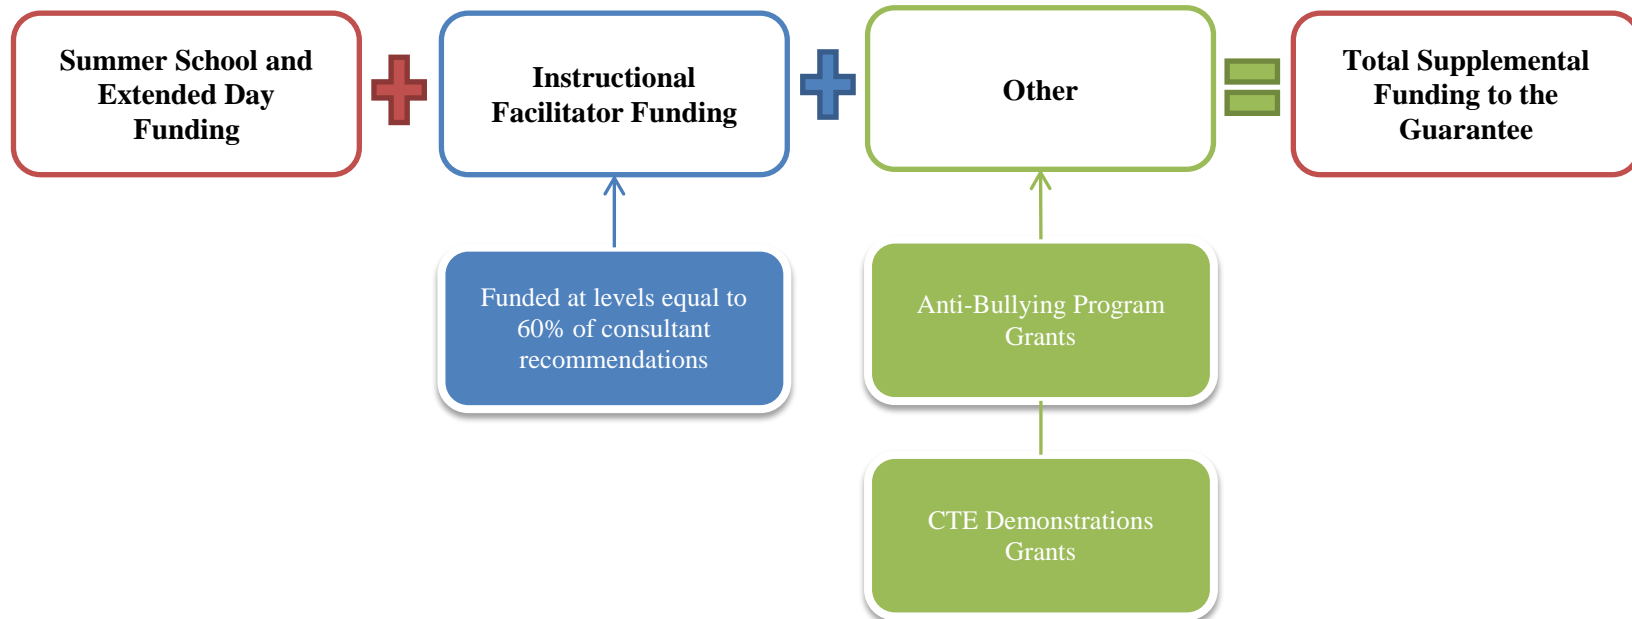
Summer School and Extended Day Funding

Instructional Facilitator Funding

Other

Total Supplemental Funding to the Guarantee

Funded at levels equal to 60% of consultant recommendations

Anti-Bullying Program Grants

CTE Demonstrations Grants